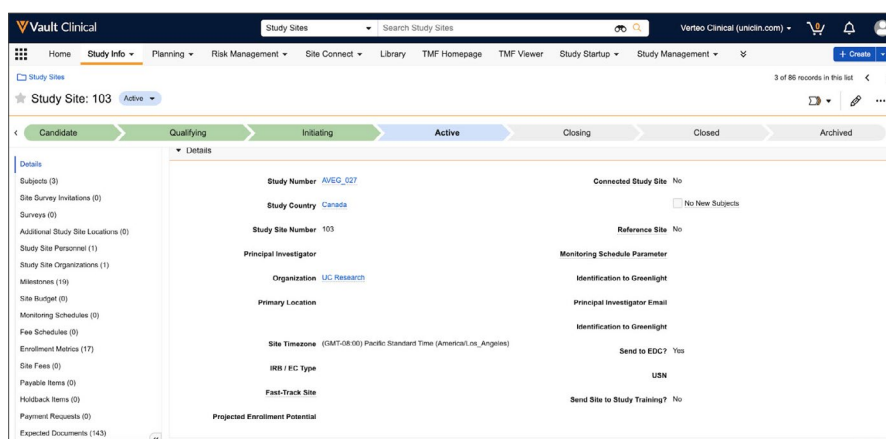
Vault Clinical

Study Sites ▾ Search Study Sites

Verteo Clinical (uniclin.com) ▾

0

Home Study Info ▾ Planning ▾ Risk Management ▾ Site Connect ▾ Library TMF Homepage TMF Viewer Study Startup ▾ Study Management ▾ »

+ Create

Study Sites

3 of 86 records in this list

Study Site: 103 Active ▾

Candidate Qualifying Initiating Active Closing Closed Archived

Details
Subjects (3)
Site Survey Invitations (0)
Surveys (0)
Additional Study Site Locations (0)
Study Site Personnel (1)
Study Site Organizations (1)
Milestones (19)
Site Budget (0)
Monitoring Schedules (0)
Fee Schedules (0)
Enrollment Metrics (17)
Site Fees (0)
Payable Items (0)
Holdback Items (0)
Payment Requests (0)
Expected Documents (143)

▾ Details

Study Number AVEG_027
Study Country Canada
Study Site Number 103
Principal Investigator
Organization UC Research
Primary Location
Site Timezone (GMT-08:00) Pacific Standard Time (America/Los_Angeles)
IRB / EC Type
Fast-Track Site
Projected Enrollment Potential

Connected Study Site No
No New Subjects
Reference Site No
Monitoring Schedule Parameter
Identification to Greenlight
Principal Investigator Email
Identification to Greenlight
Send to EDC? Yes
USN
Send Site to Study Training? No